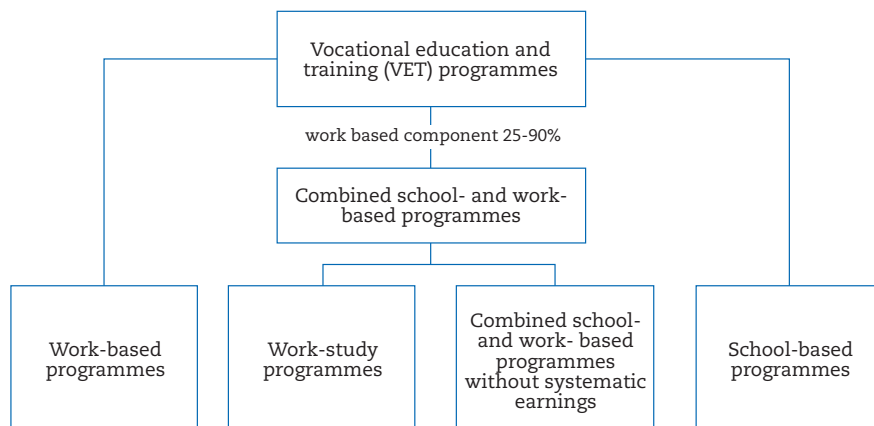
Vocational education and training (VET) programmes

work based component 25-90%

Combined school- and work-based programmes

Work-based programmes

Work-study programmes

Combined school- and work- based programmes without systematic earnings

School-based programmes